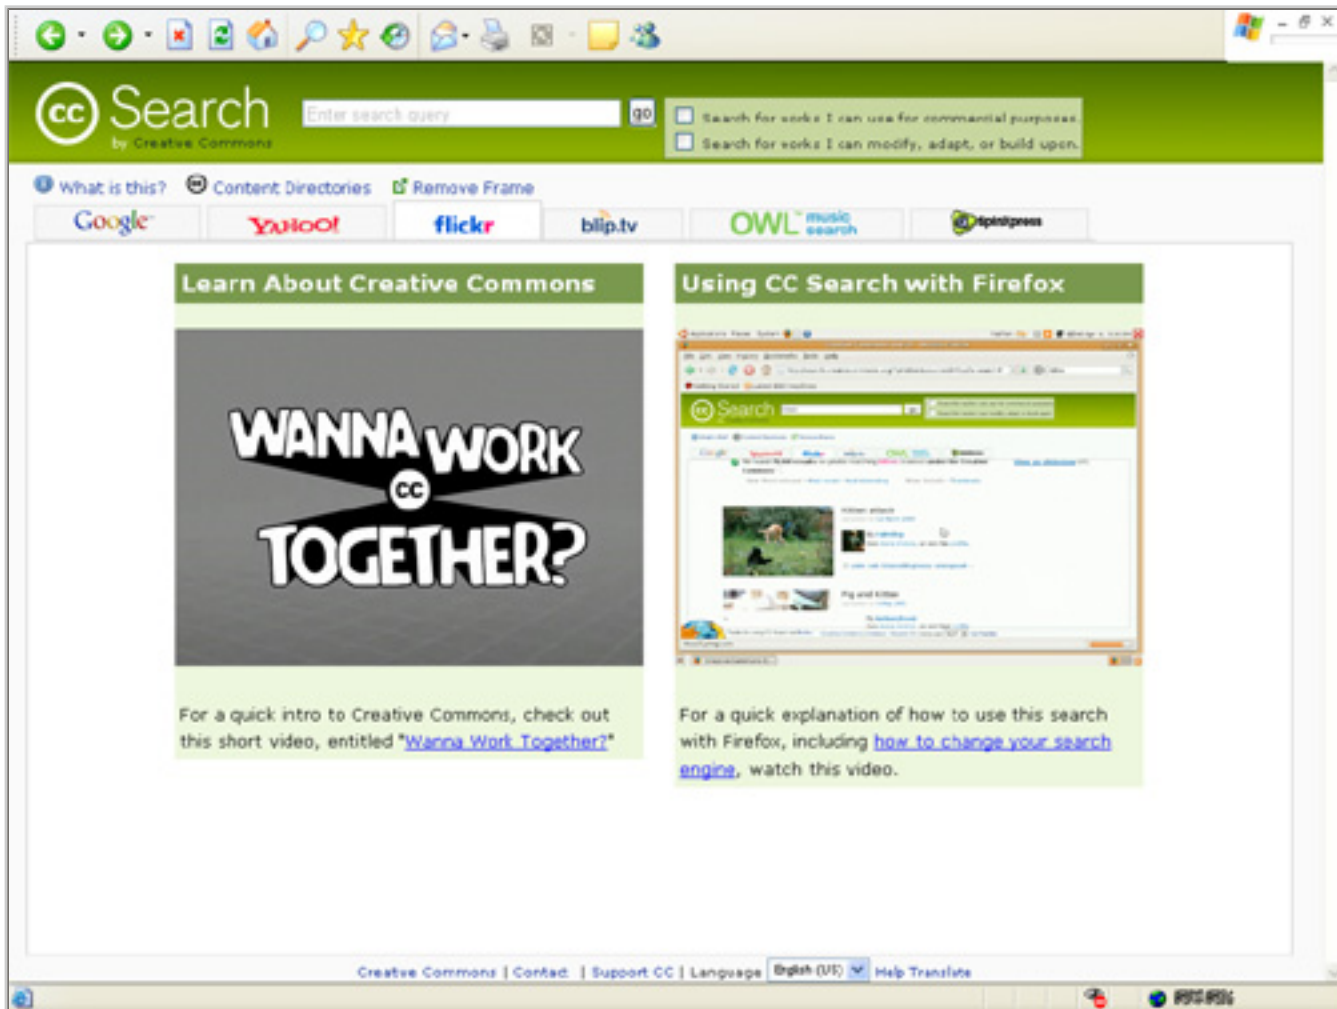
Search
by Creative Commons

Enter search query
go

Search for works I can use for commercial purposes.
Search for works I can modify, adapt, or build upon.

What is this? Content Directories Remove Frame

Google YAHOO! flickr blip.tv OWL music search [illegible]

Learn About Creative Commons

WANNA WORK cc TOGETHER?

For a quick intro to Creative Commons, check out this short video, entitled "Wanna Work Together?"

Using CC Search with Firefox

Search

For a quick explanation of how to use this search with Firefox, including how to change your search engine, watch this video.

Creative Commons | Contact | Support CC | Language English (US) Help Translate